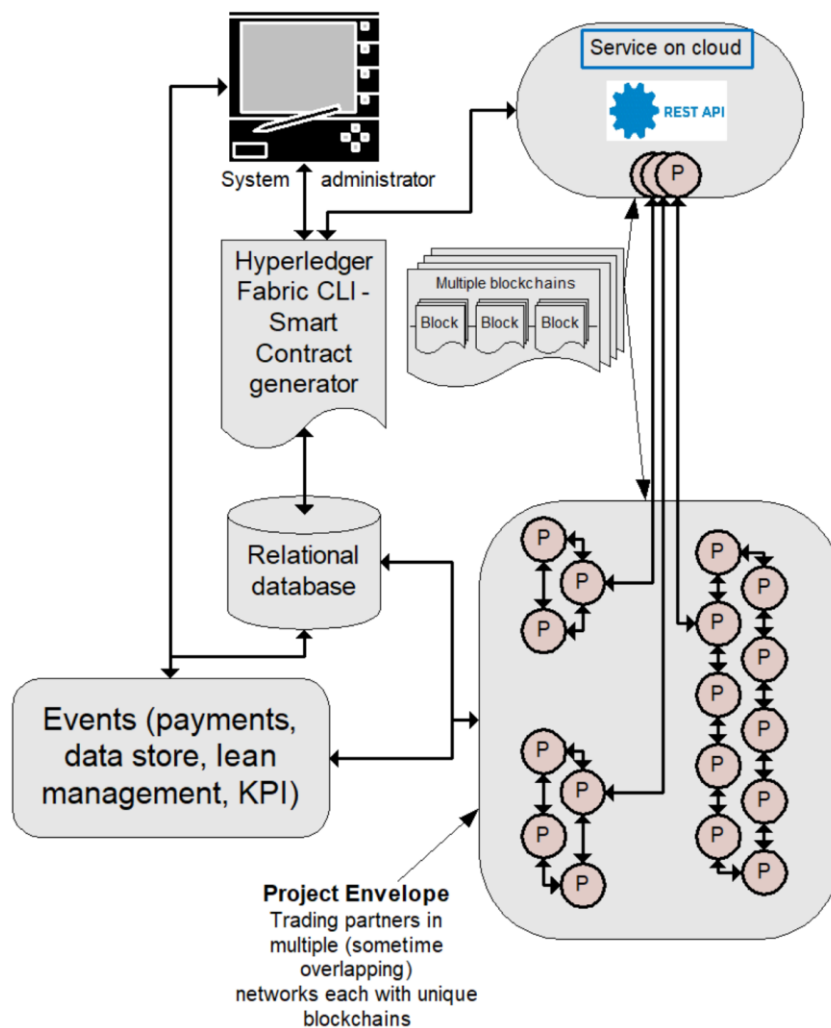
Service on cloud

REST API

P

System administrator

Hyperledger Fabric CLI - Smart Contract generator

Multiple blockchains

Block Block Block

Relational database

P P P

P P P P P P P P P P P

P P P P

Events (payments, data store, lean management, KPI)

**Project Envelope**
Trading partners in multiple (sometime overlapping) networks each with unique blockchains